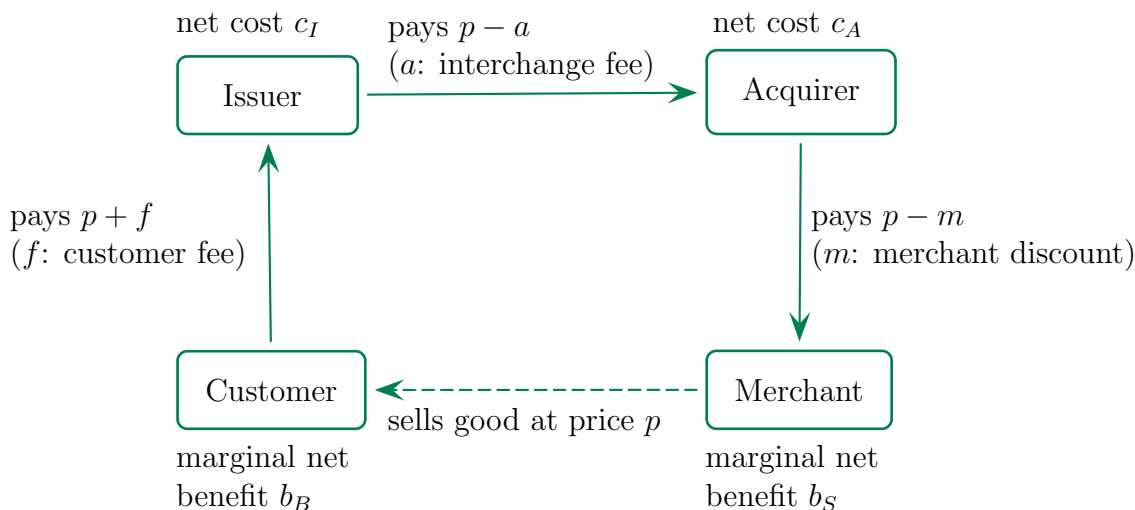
net cost $c_I$

Issuer

pays $p-a$
($a$: interchange fee)

net cost $c_A$

Acquirer

pays $p+f$
($f$: customer fee)

pays $p-m$
($m$: merchant discount)

Customer

sells good at price $p$

Merchant

marginal net benefit $b_B$

marginal net benefit $b_S$